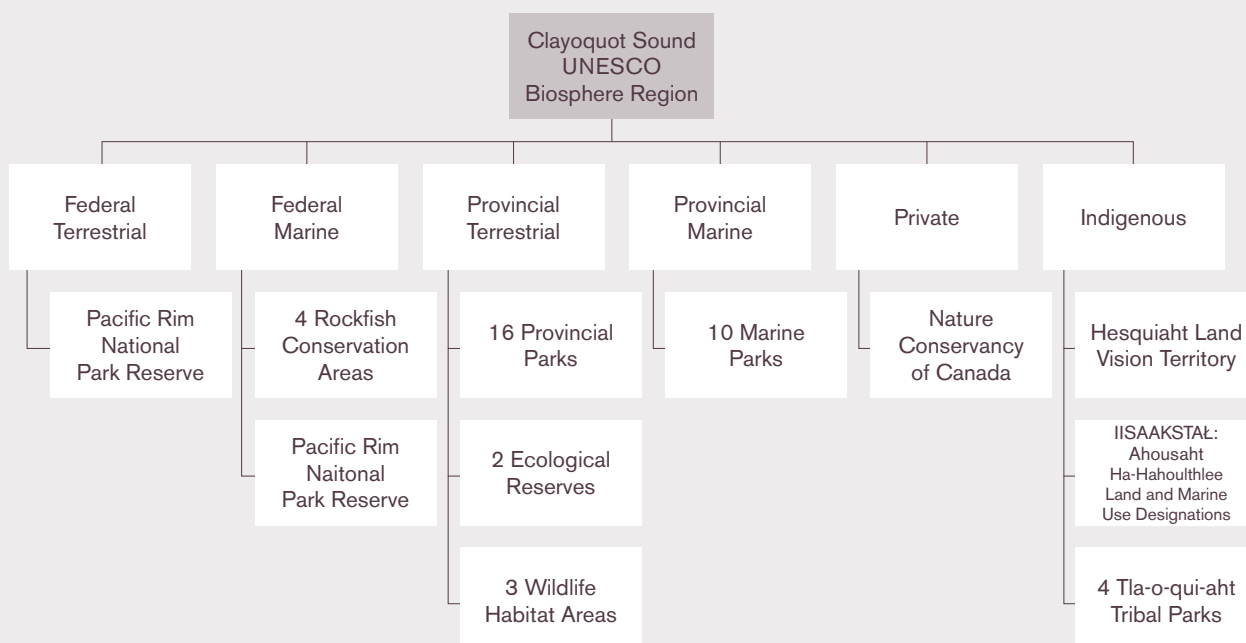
Clayoquot Sound UNESCO Biosphere Region

Federal Terrestrial

Pacific Rim National Park Reserve

Federal Marine

4 Rockfish Conservation Areas

Pacific Rim Naitonal Park Reserve

Provincial Terrestrial

16 Provincial Parks

2 Ecological Reserves

3 Wildlife Habitat Areas

Provincial Marine

10 Marine Parks

Private

Nature Conservancy of Canada

Indigenous

Hesquiaht Land Vision Territory

IISAAKSTAŁ: Ahousaht Ha-Hahoulthlee Land and Marine Use Designations

4 Tla-o-qui-aht Tribal Parks